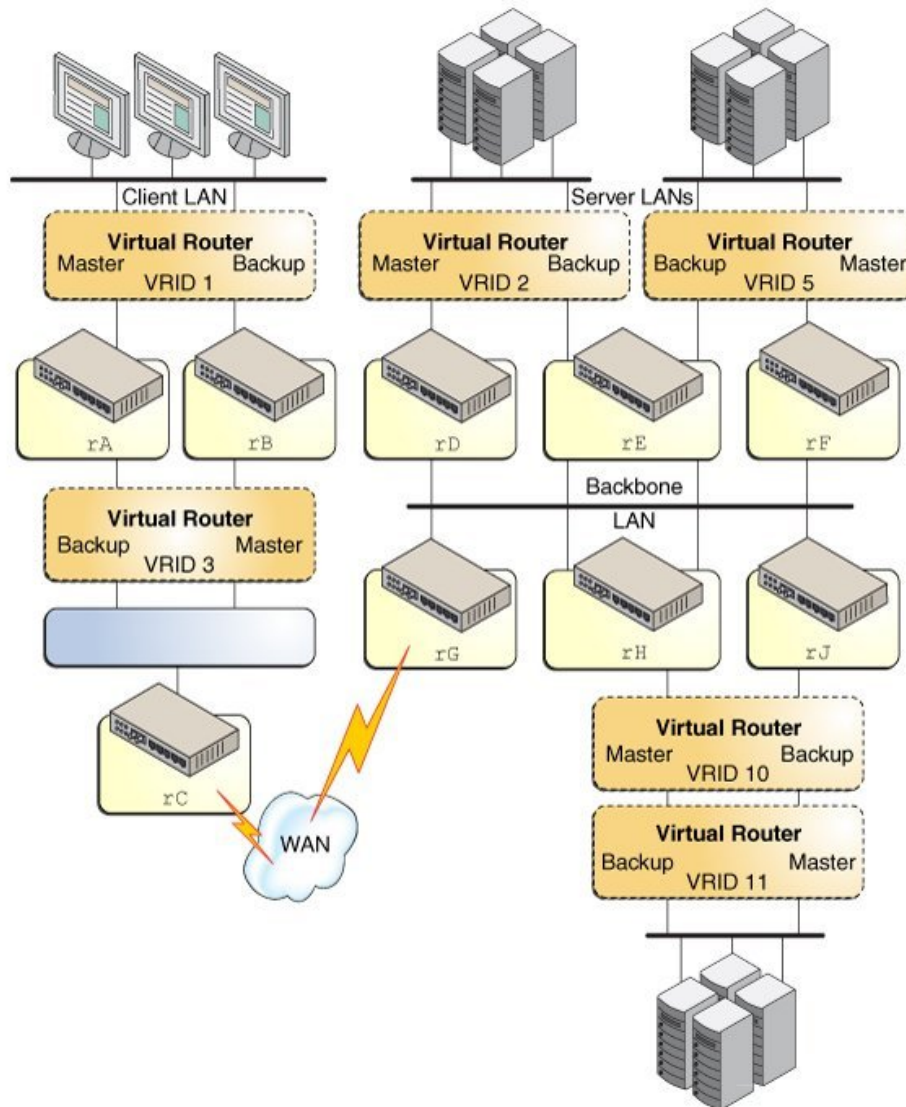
Client LAN

Virtual Router
Master Backup
VRID 1

Server LANs

Virtual Router
Master Backup
VRID 2

Virtual Router
Backup Master
VRID 5

rA

rB

rD

rE

rF

Backbone
LAN

Virtual Router
Backup Master
VRID 3

rG

rH

rJ

rC

WAN

Virtual Router
Master Backup
VRID 10

Virtual Router
Backup Master
VRID 11